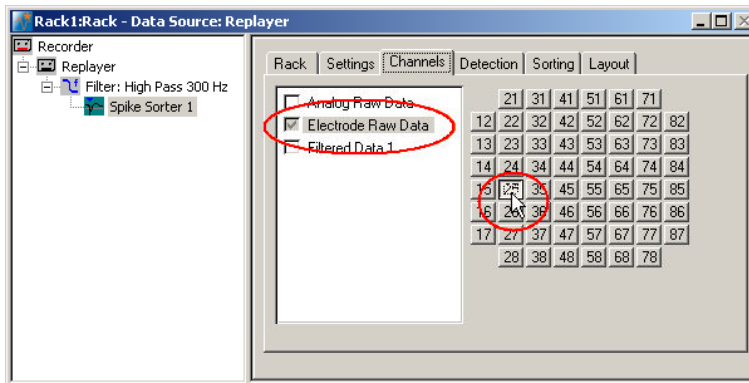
Rack1:Rack - Data Source: Replayer

Recorder
Replayer
Filter: High Pass 300 Hz
Spike Sorter 1

Rack | Settings | Channels | Detection | Sorting | Layout

Analog Raw Data
Electrode Raw Data
Filtered Data 1

|  | 21 | 31 | 41 | 51 | 61 | 71 |  |
|---|---|---|---|---|---|---|---|
| 12 | 22 | 32 | 42 | 52 | 62 | 72 | 82 |
| 13 | 23 | 33 | 43 | 53 | 63 | 73 | 83 |
| 14 | 24 | 34 | 44 | 54 | 64 | 74 | 84 |
| 15 | 25 | 35 | 45 | 55 | 65 | 75 | 85 |
| 16 | 26 | 36 | 46 | 56 | 66 | 76 | 86 |
| 17 | 27 | 37 | 47 | 57 | 67 | 77 | 87 |
|  | 28 | 38 | 48 | 58 | 68 | 78 |  |